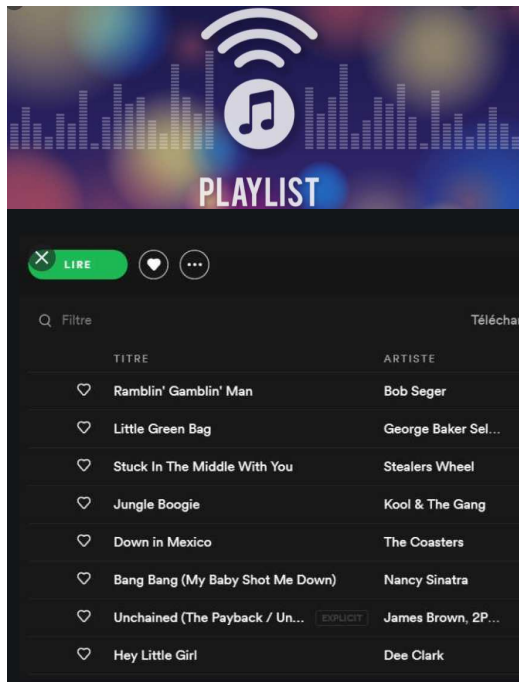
PLAYLIST

LIRE

Filtre

Téléchar

| TITRE | ARTISTE |
|---|---|
| Ramblin' Gamblin' Man | Bob Seger |
| Little Green Bag | George Baker Sel... |
| Stuck In The Middle With You | Stealers Wheel |
| Jungle Boogie | Kool & The Gang |
| Down in Mexico | The Coasters |
| Bang Bang (My Baby Shot Me Down) | Nancy Sinatra |
| Unchained (The Payback / Un... EXPLICIT | James Brown, 2P... |
| Hey Little Girl | Dee Clark |